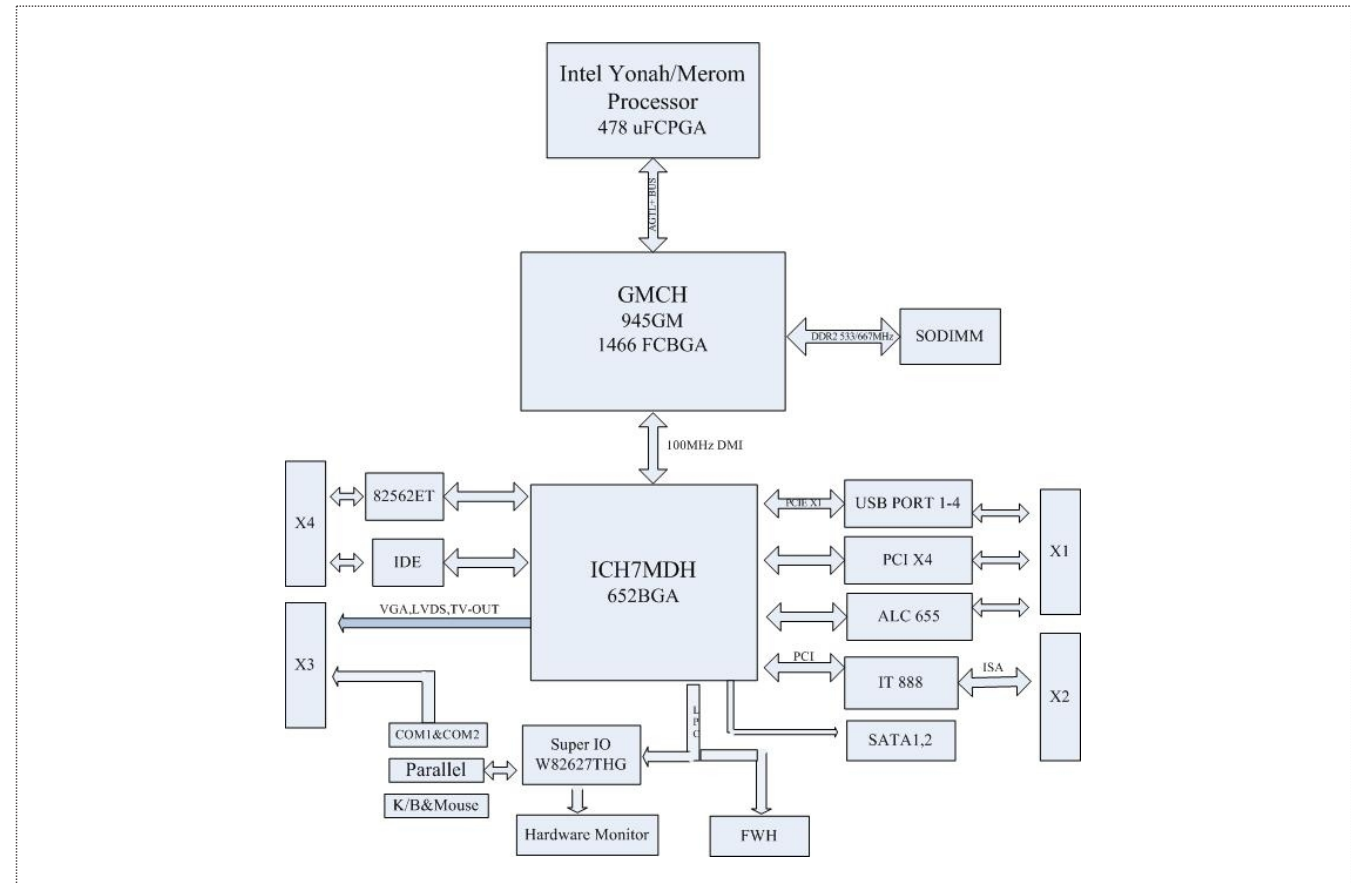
Intel Yonah/Merom Processor 478 uFCPGA

AGTL+ BUS

GMCH 945GM 1466 FCBGA

DDR2 533/667MHz

SODIMM

100MHz DMI

X4

82562ET

IDE

ICH7MDH 652BGA

PCIE X1

USB PORT 1-4

PCI X4

ALC 655

X1

VGA,LVDS,TV-OUT

X3

PCI

IT 888

ISA

X2

LPC

SATA1,2

COM1&COM2

Super IO W82627THG

Parallel

K/B&Mouse

Hardware Monitor

FWH